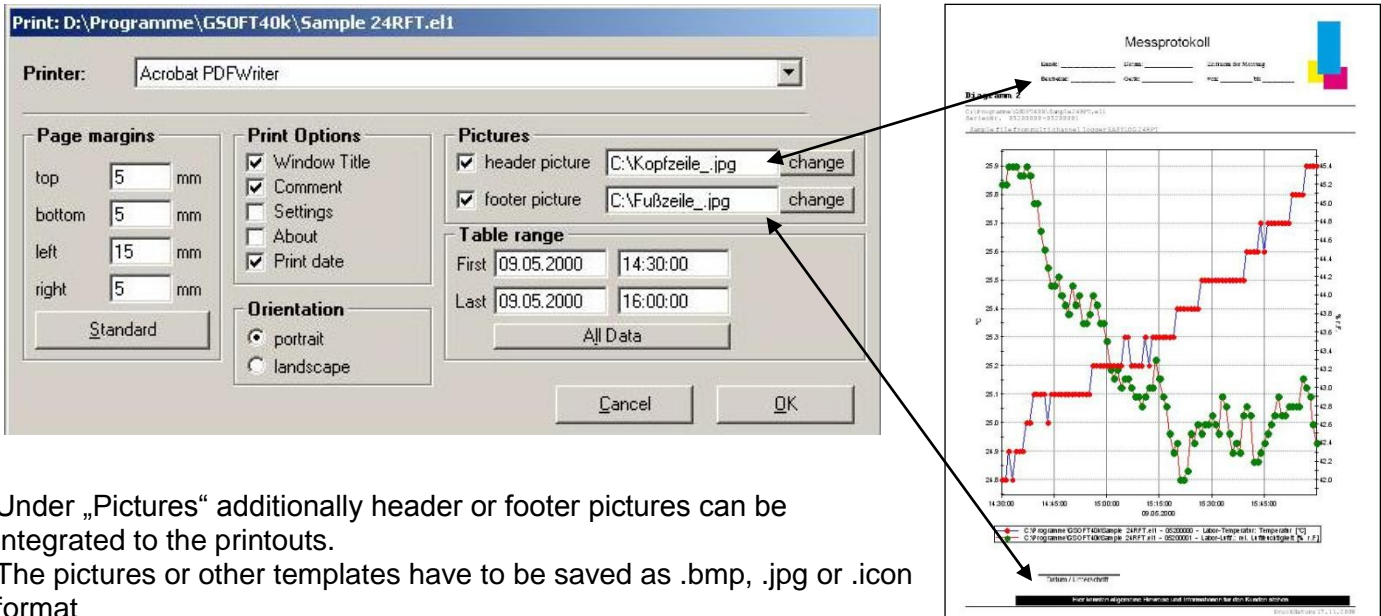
Print: D:\Programme\GSOFT40k\Sample 24RFT.el1

Printer: Acrobat PDFWriter

Page margins
top 5 mm
bottom 5 mm
left 15 mm
right 5 mm
Standard

Print Options
Window Title
Comment
Settings
About
Print date

Orientation
portrait
landscape

Pictures
header picture C:\Kopfzeile_.jpg change
footer picture C:\Fußzeile_.jpg change

Table range
First 09.05.2000 14:30:00
Last 09.05.2000 16:00:00
All Data

Cancel
OK

Messprotokoll

Diagramm 2

Datum / Unterschrift

Under „Pictures" additionally header or footer pictures can be integrated to the printouts.
The pictures or other templates have to be saved as .bmp, .jpg or .icon format